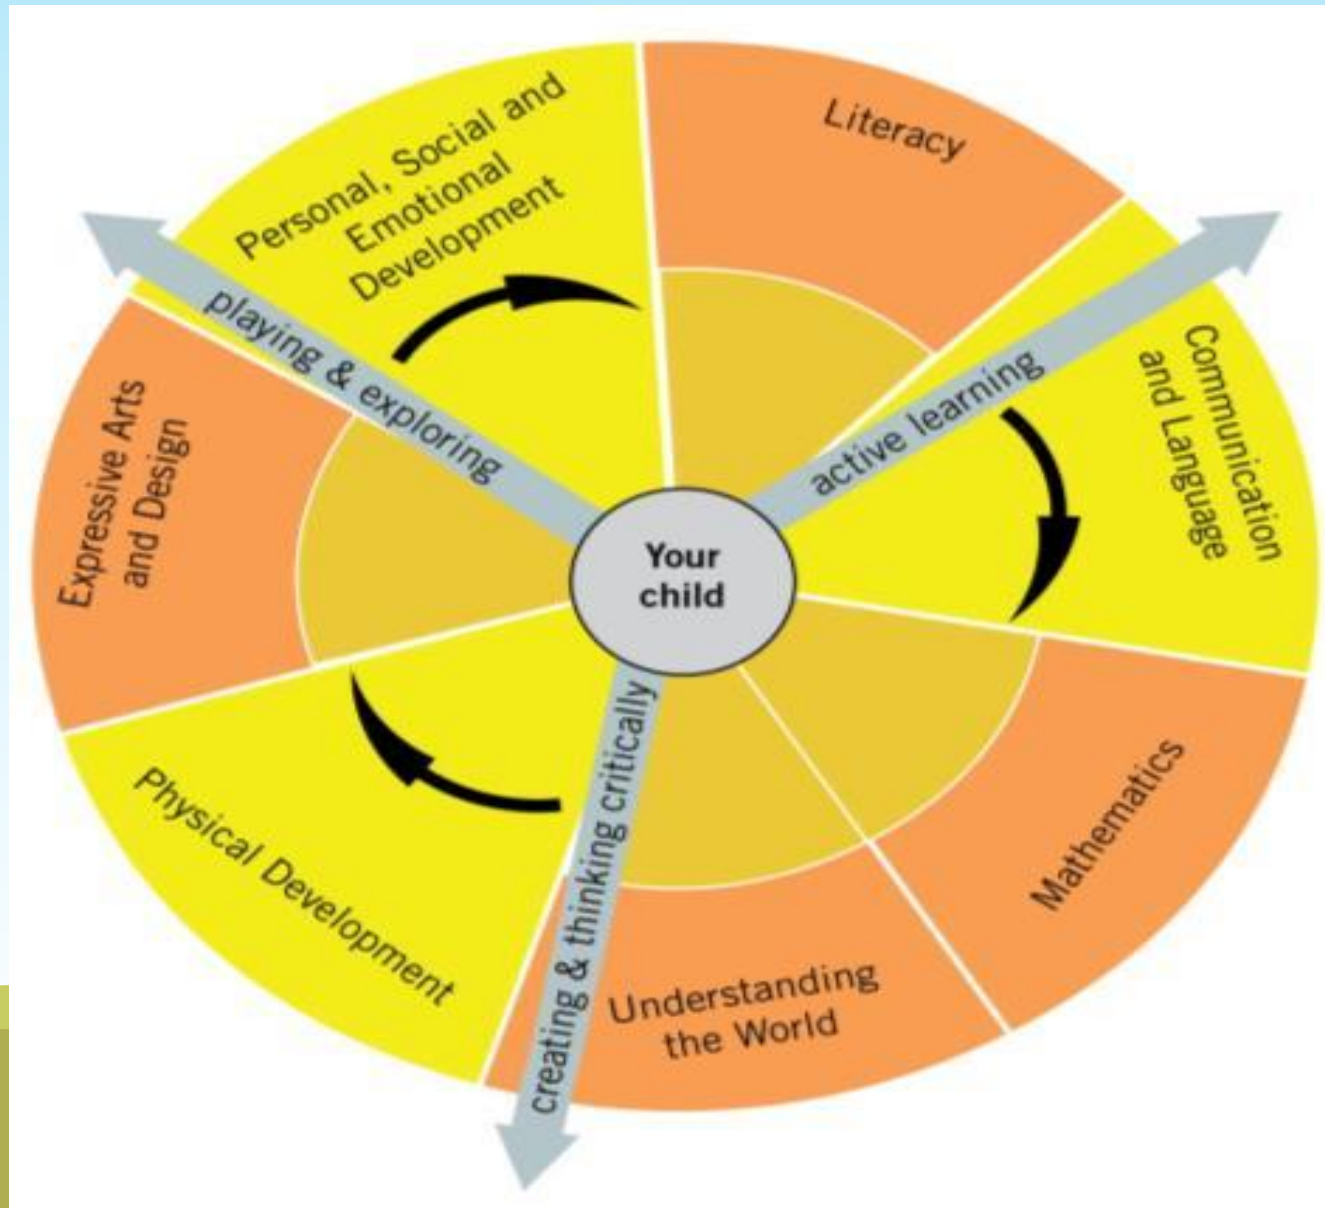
Personal, Social and Emotional Development

Literacy

playing & exploring

active learning

Communication and Language

Expressive Arts and Design

Your child

creating & thinking critically

Physical Development

Mathematics

Understanding the World